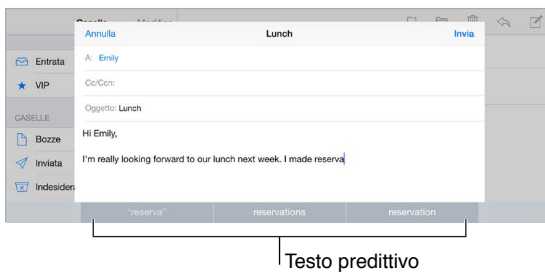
Caselle Modifica

Annulla

Lunch

Invia

Entrata

A: Emily

VIP

Cc/Ccn:

Oggetto: Lunch

CASELLE

Bozze

Hi Emily,

Inviata

I'm really looking forward to our lunch next week. I made reserva

Indesidera

"reserva"

reservations

reservation

Testo predittivo